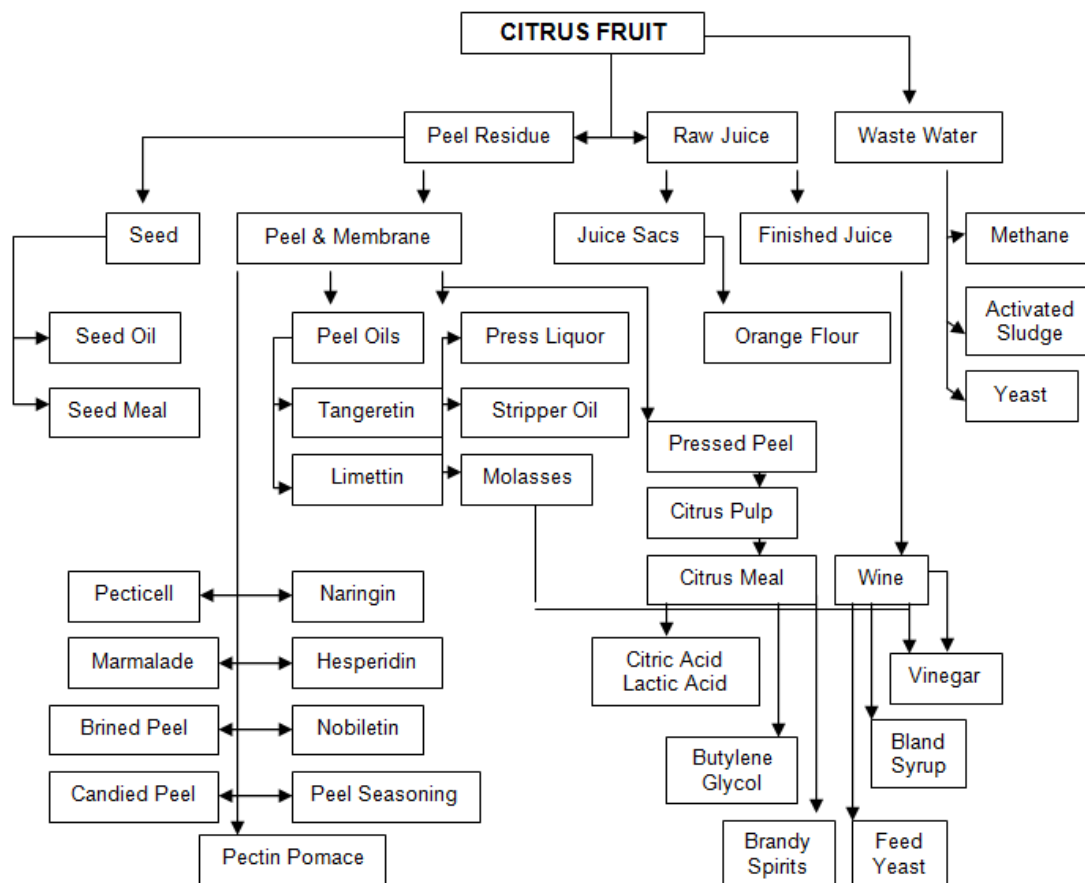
CITRUS FRUIT

Peel Residue

Raw Juice

Waste Water

Seed

Peel & Membrane

Juice Sacs

Finished Juice

Methane

Seed Oil

Peel Oils

Press Liquor

Orange Flour

Activated Sludge

Seed Meal

Tangeretin

Stripper Oil

Yeast

Limettin

Molasses

Pressed Peel

Citrus Pulp

Citrus Meal

Wine

Pecticell

Naringin

Marmalade

Hesperidin

Citric Acid Lactic Acid

Vinegar

Brined Peel

Nobiletin

Bland Syrup

Butylene Glycol

Candied Peel

Peel Seasoning

Pectin Pomace

Brandy Spirits

Feed Yeast